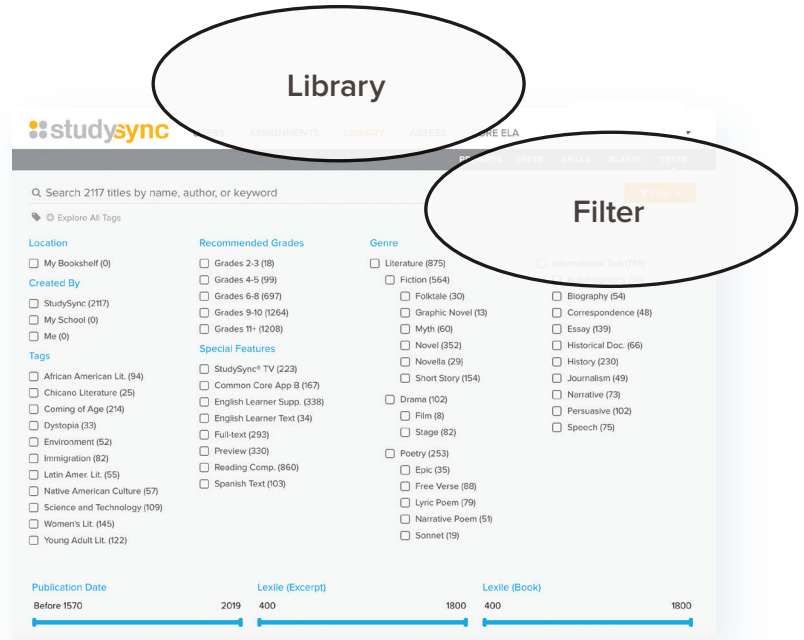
Library

studysync

ASSIGNMENTS LIBRARY ASSESS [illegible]ORE ELA

UNITS SKILLS BLASTS TEXTS

Filter

Search 2117 titles by name, author, or keyword

Explore All Tags

Location
My Bookshelf (0)

Created By
StudySync (2117)
My School (0)
Me (0)

Tags
African American Lit. (94)
Chicano Literature (25)
Coming of Age (214)
Dystopia (33)
Environment (52)
Immigration (82)
Latin Amer. Lit. (55)
Native American Culture (57)
Science and Technology (109)
Women's Lit. (145)
Young Adult Lit. (122)

Recommended Grades
Grades 2-3 (18)
Grades 4-5 (99)
Grades 6-8 (697)
Grades 9-10 (1264)
Grades 11+ (1208)

Special Features
StudySync® TV (223)
Common Core App B (167)
English Learner Supp. (338)
English Learner Text (34)
Full-text (293)
Preview (330)
Reading Comp. (860)
Spanish Text (103)

Genre
Literature (875)
Fiction (564)
Folktale (30)
Graphic Novel (13)
Myth (60)
Novel (352)
Novella (29)
Short Story (154)
Drama (102)
Film (8)
Stage (82)
Poetry (253)
Epic (35)
Free Verse (88)
Lyric Poem (79)
Narrative Poem (51)
Sonnet (19)

Informational Text (759)
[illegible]
Biography (54)
Correspondence (48)
Essay (139)
Historical Doc. (66)
History (230)
Journalism (49)
Narrative (73)
Persuasive (102)
Speech (75)

Publication Date
Before 1570 2019

Lexile (Excerpt)
400 1800

Lexile (Book)
400 1800